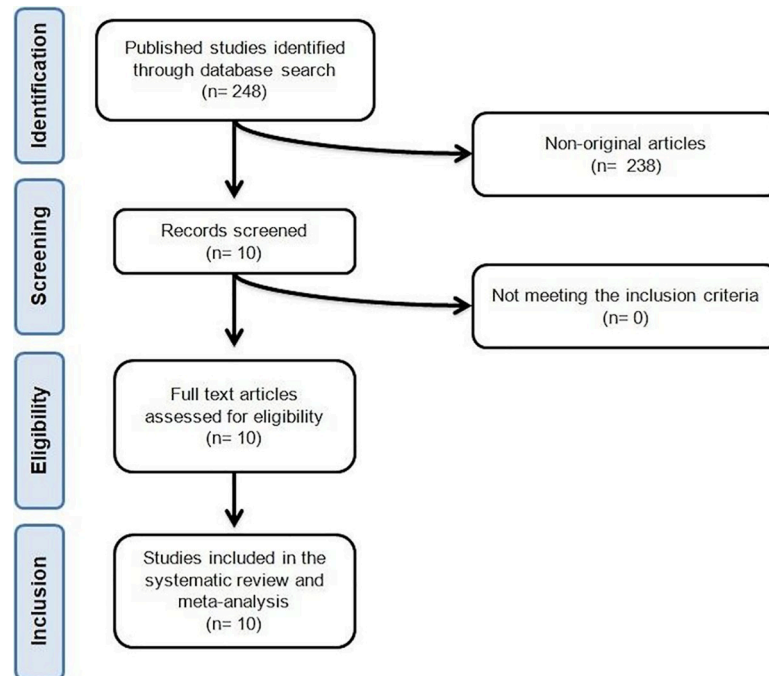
Identification

Published studies identified through database search
(n= 248)

Non-original articles
(n= 238)

Screening

Records screened
(n= 10)

Not meeting the inclusion criteria
(n= 0)

Eligibility

Full text articles assessed for eligibility
(n= 10)

Inclusion

Studies included in the systematic review and meta-analysis
(n= 10)